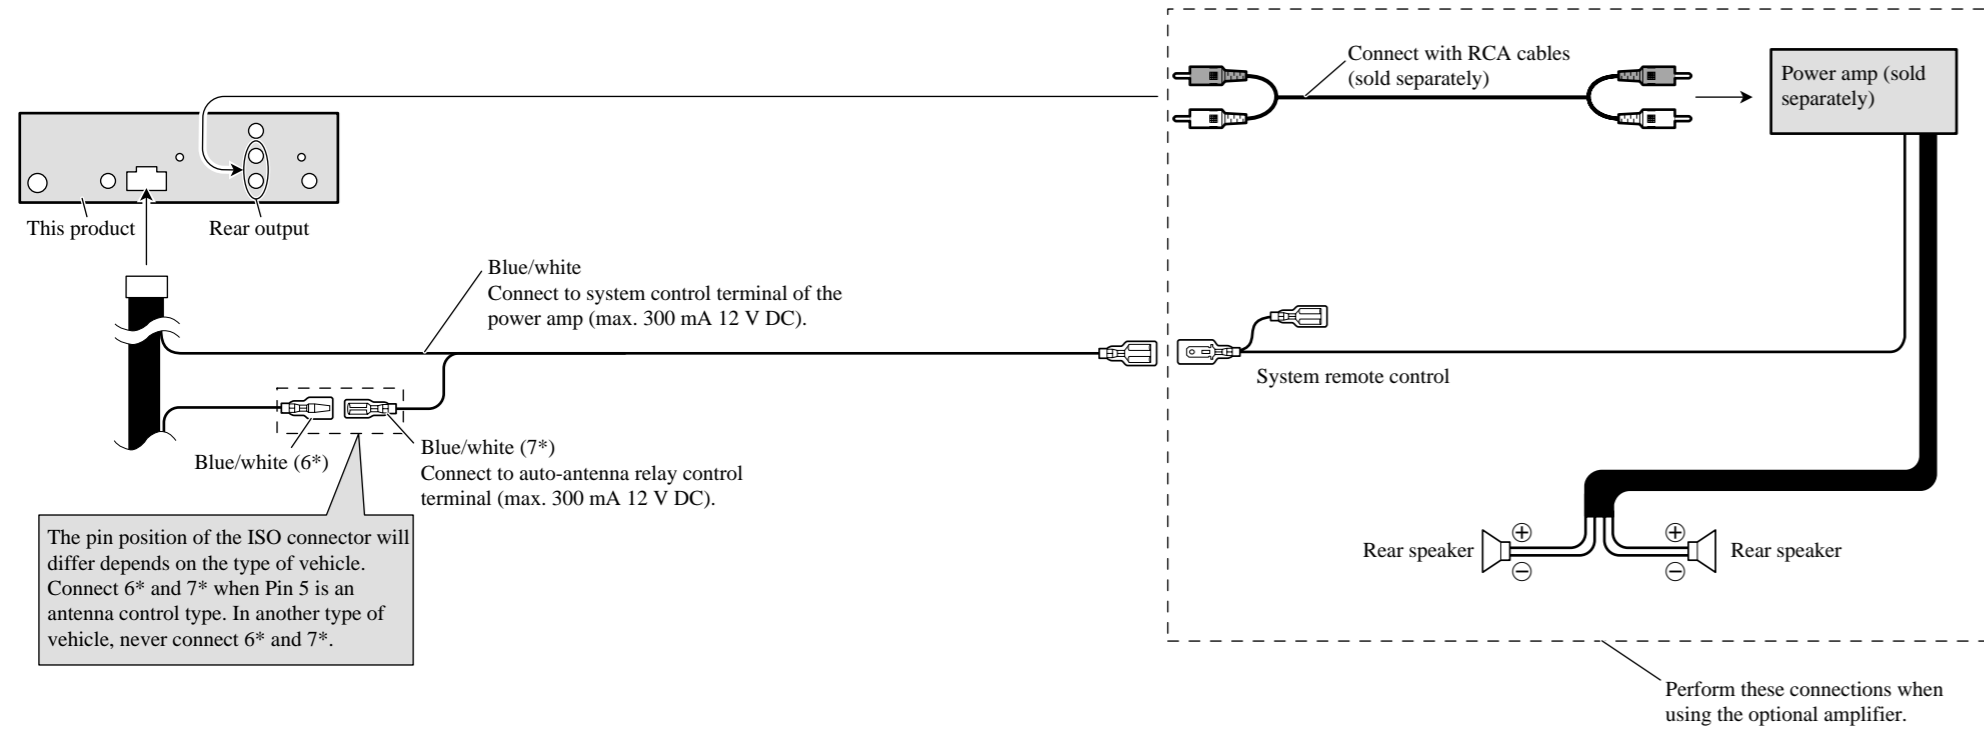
Connect with RCA cables (sold separately)

Power amp (sold separately)

This product

Rear output

Blue/white
Connect to system control terminal of the power amp (max. 300 mA 12 V DC).

System remote control

Blue/white (6*)

Blue/white (7*)
Connect to auto-antenna relay control terminal (max. 300 mA 12 V DC).

The pin position of the ISO connector will differ depends on the type of vehicle. Connect 6* and 7* when Pin 5 is an antenna control type. In another type of vehicle, never connect 6* and 7*.

Rear speaker

Rear speaker

⊕

⊖

⊕

⊖

Perform these connections when using the optional amplifier.